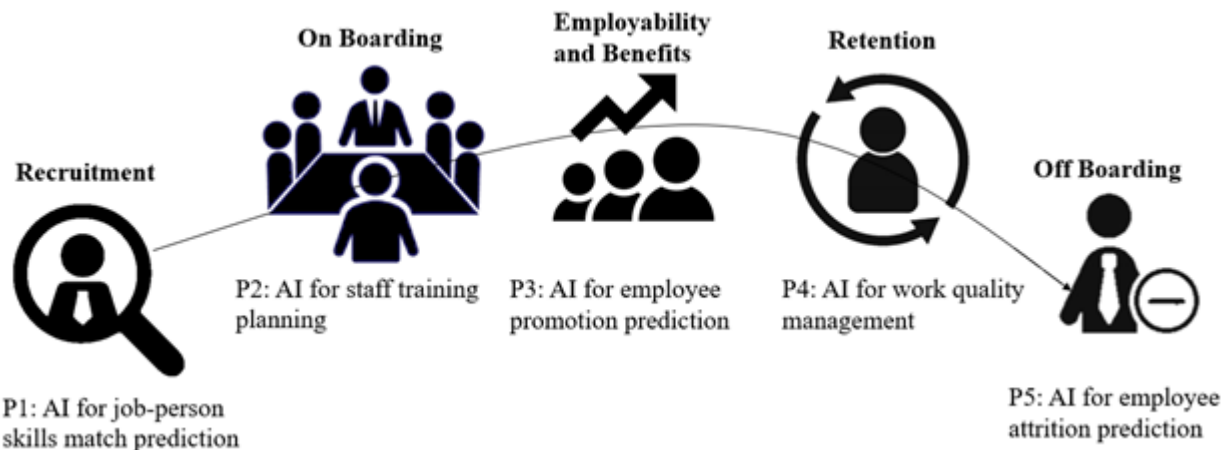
Recruitment

P1: AI for job-person skills match prediction

On Boarding

P2: AI for staff training planning

Employability and Benefits

P3: AI for employee promotion prediction

Retention

P4: AI for work quality management

Off Boarding

P5: AI for employee attrition prediction